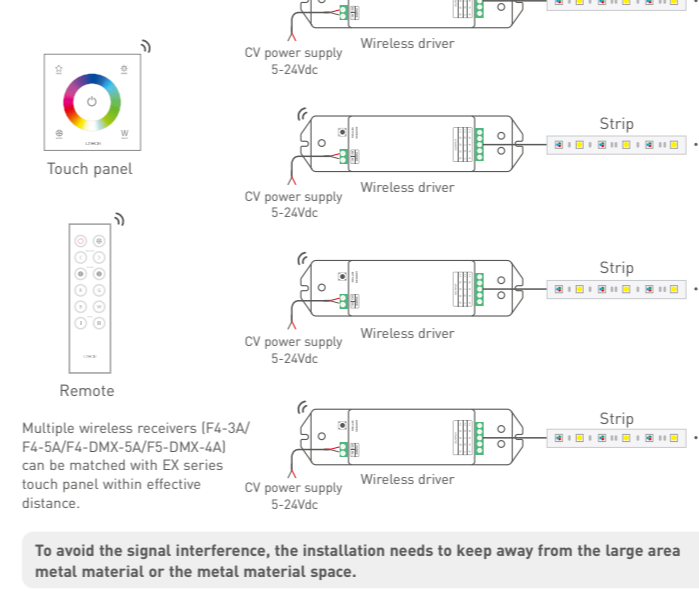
CV power supply
5-24Vdc

Wireless driver

W

Touch panel

Strip

CV power supply
5-24Vdc

Wireless driver

Remote

Strip

CV power supply
5-24Vdc

Wireless driver

Multiple wireless receivers (F4-3A/ F4-5A/F4-DMX-5A/F5-DMX-4A) can be matched with EX series touch panel within effective distance.

Strip

CV power supply
5-24Vdc

Wireless driver

To avoid the signal interference, the installation needs to keep away from the large area metal material or the metal material space.